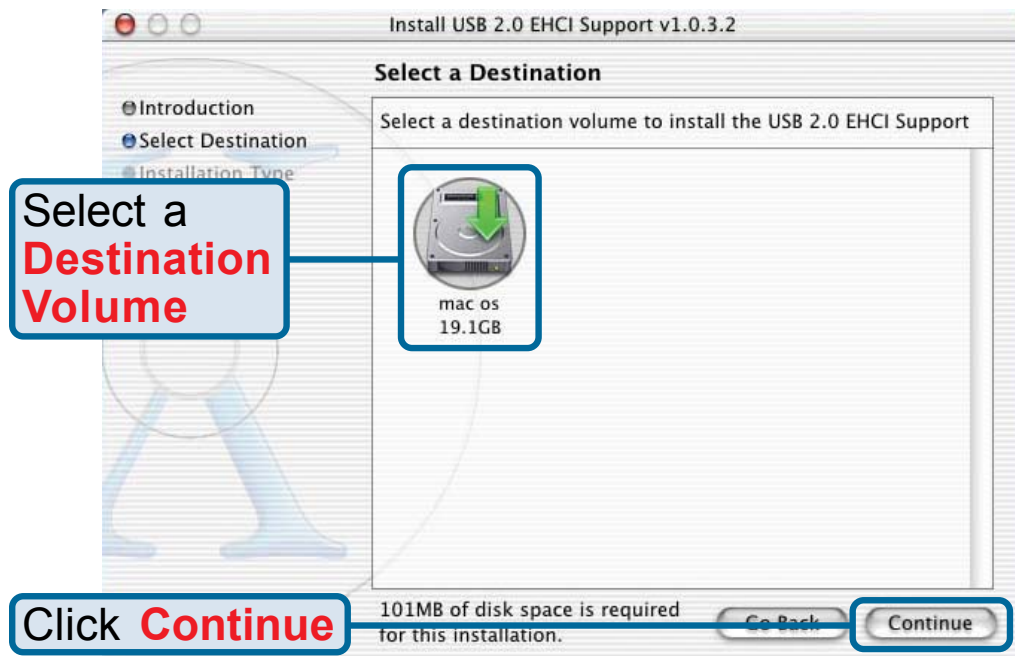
Install USB 2.0 EHCI Support v1.0.3.2

Select a Destination

Introduction
Select Destination
Installation Type

Select a destination volume to install the USB 2.0 EHCI Support

Select a Destination Volume

mac os
19.1GB

101MB of disk space is required for this installation.

Click Continue

Go Back
Continue